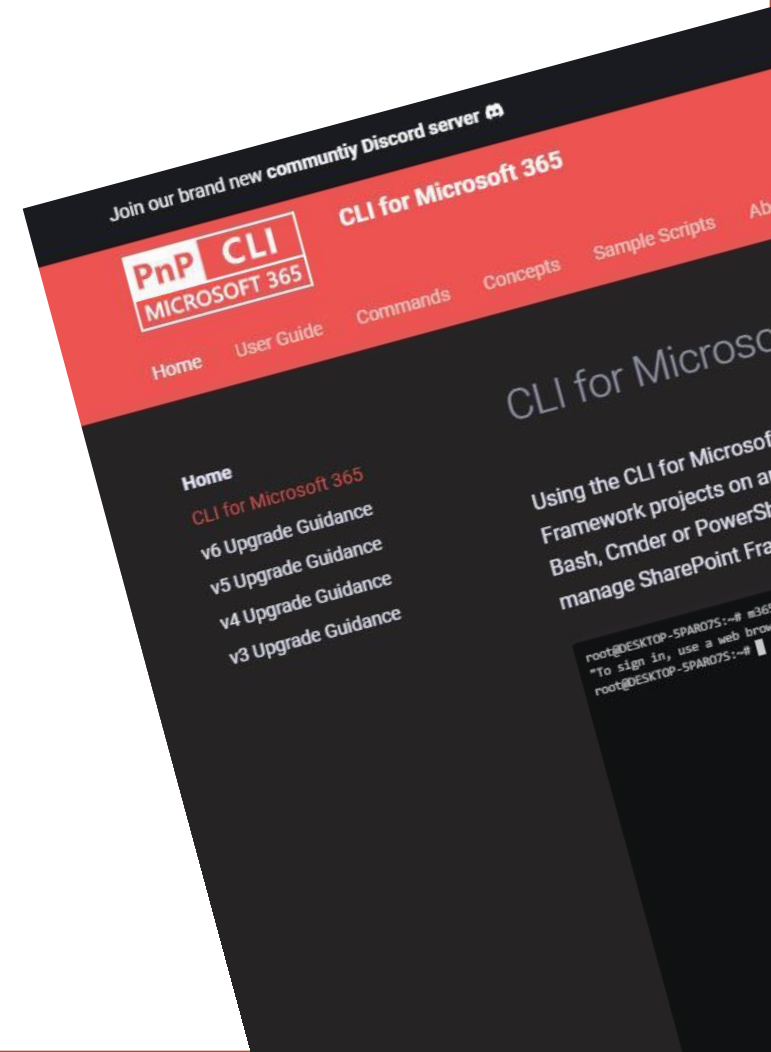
Join our brand new communtiy Discord server

PnP CLI MICROSOFT 365

CLI for Microsoft 365

Home User Guide Commands Concepts Sample Scripts Ab

CLI for Microso

Home
CLI for Microsoft 365
v6 Upgrade Guidance
v5 Upgrade Guidance
v4 Upgrade Guidance
v3 Upgrade Guidance

Using the CLI for Microsof
Framework projects on a
Bash, Cmder or PowerSh
manage SharePoint Fra

root@DESKTOP-SPARO7S:~# m365
"To sign in, use a web brow
root@DESKTOP-SPARO7S:~#